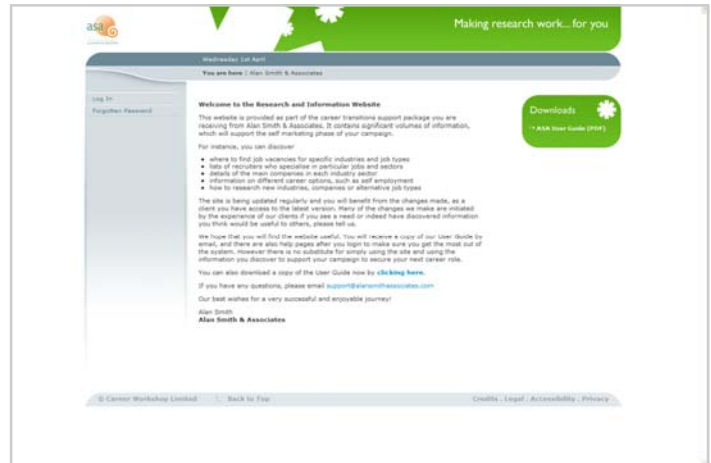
asa

Making research work... for you

Wednesday 1st April

You are here | Alan Smith & Associates

Log In

Forgotten Password

Welcome to the Research and Information Website

This website is provided as part of the career transitions support package you are receiving from Alan Smith & Associates. It contains significant volumes of information, which will support the self marketing phase of your campaign.

For instance, you can discover

- where to find job vacancies for specific industries and job types
- lists of recruiters who specialise in particular jobs and sectors
- details of the main companies in each industry sector
- information on different career options, such as self employment
- how to research new industries, companies or alternative job types

The site is being updated regularly and you will benefit from the changes made, as a client you have access to the latest version. Many of the changes we make are initiated by the experience of our clients if you see a need or indeed have discovered information you think would be useful to others, please tell us.

We hope that you will find the website useful. You will receive a copy of our User Guide by email, and there are also help pages after you login to make sure you get the most out of the system. However there is no substitute for simply using the site and using the information you discover to support your campaign to secure your next career role.

You can also download a copy of the User Guide now by clicking here.

If you have any questions, please email support@alansmithassociates.com

Our best wishes for a very successful and enjoyable journey!

Alan Smith
Alan Smith & Associates

Downloads

* ASA User Guide (PDF)

© Career Workshop Limited | Back to Top

Credits . Legal . Accessibility . Privacy